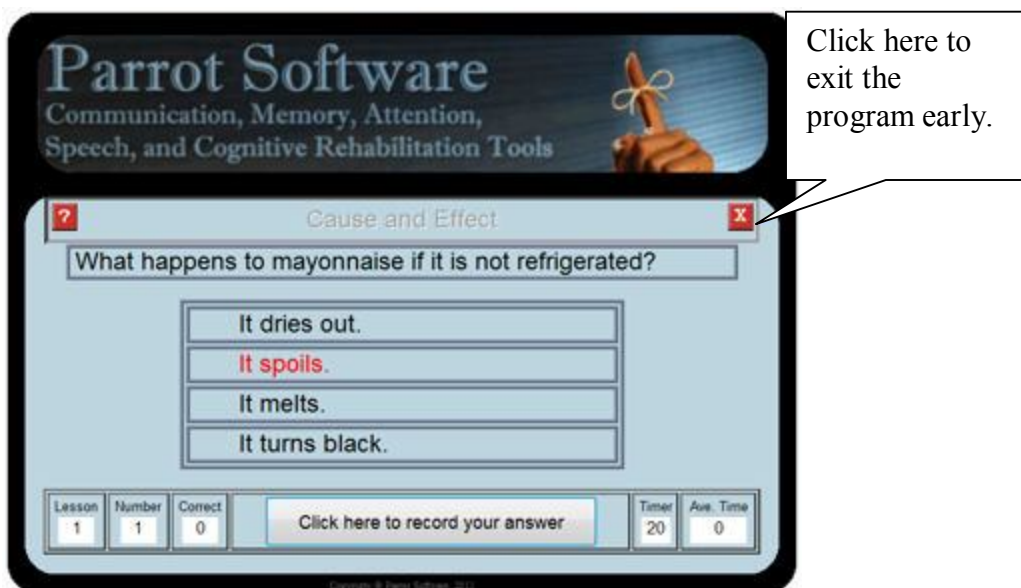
Parrot Software
Communication, Memory, Attention, Speech, and Cognitive Rehabilitation Tools

Click here to exit the program early.

?
Cause and Effect
X

What happens to mayonnaise if it is not refrigerated?

It dries out.
It spoils.
It melts.
It turns black.

Lesson 1
Number 1
Correct 0
Click here to record your answer
Timer 20
Ave. Time 0

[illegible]